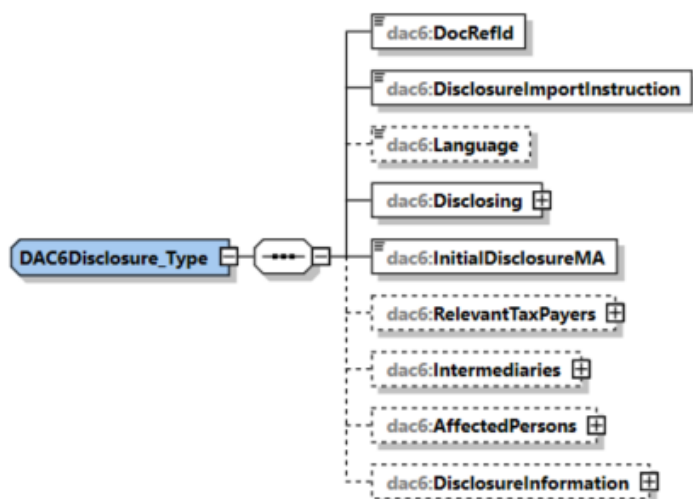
DAC6Disclosure_Type

dac6:DocRefId

dac6:DisclosureImportInstruction

dac6:Language

dac6:Disclosing

dac6:InitialDisclosureMA

dac6:RelevantTaxPayers

dac6:Intermediaries

dac6:AffectedPersons

dac6:DisclosureInformation